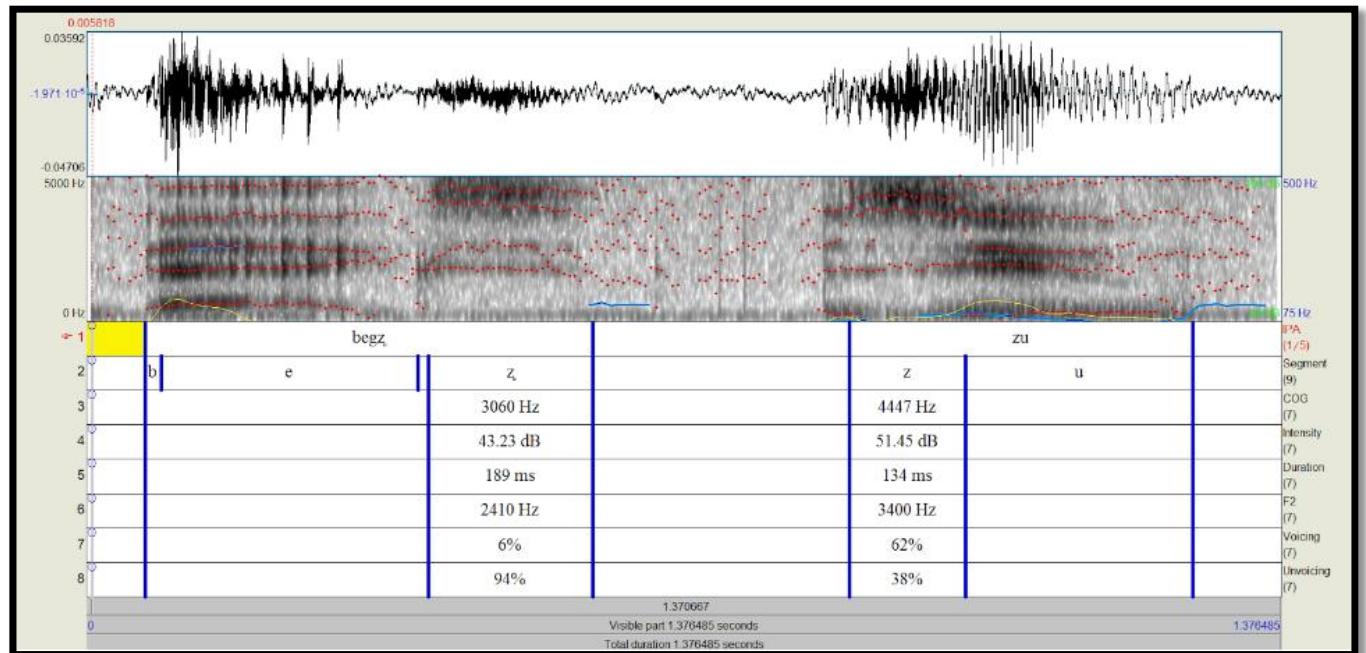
0.005818
0.03592
$-1.971 \cdot 10^{-5}$
-0.04706
5000 Hz
0 Hz
500 Hz
75 Hz

1 begẓ zu IPA (1/5)
2 b e ẓ z u Segment (9)
3 3060 Hz 4447 Hz COG (7)
4 43.23 dB 51.45 dB Intensity (7)
5 189 ms 134 ms Duration (7)
6 2410 Hz 3400 Hz F2 (7)
7 6% 62% Voicing (7)
8 94% 38% Unvoicing (7)

1.370667
0 Visible part 1.376485 seconds 1.376485
Total duration 1.376485 seconds